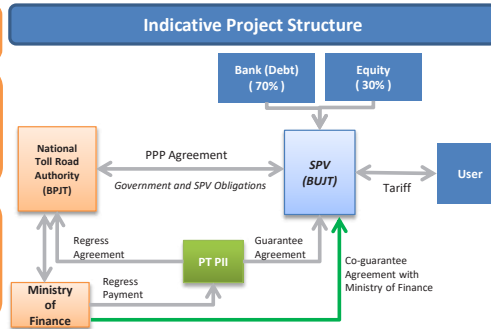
Indicative Project Structure

Bank (Debt)
( 70% )

Equity
( 30% )

National Toll Road Authority (BPJT)

PPP Agreement

Government and SPV Obligations

SPV
(BUJT)

Tariff

User

Regress Agreement

PT PII

Guarantee Agreement

Regress Payment

Co-guarantee Agreement with Ministry of Finance

Ministry of Finance